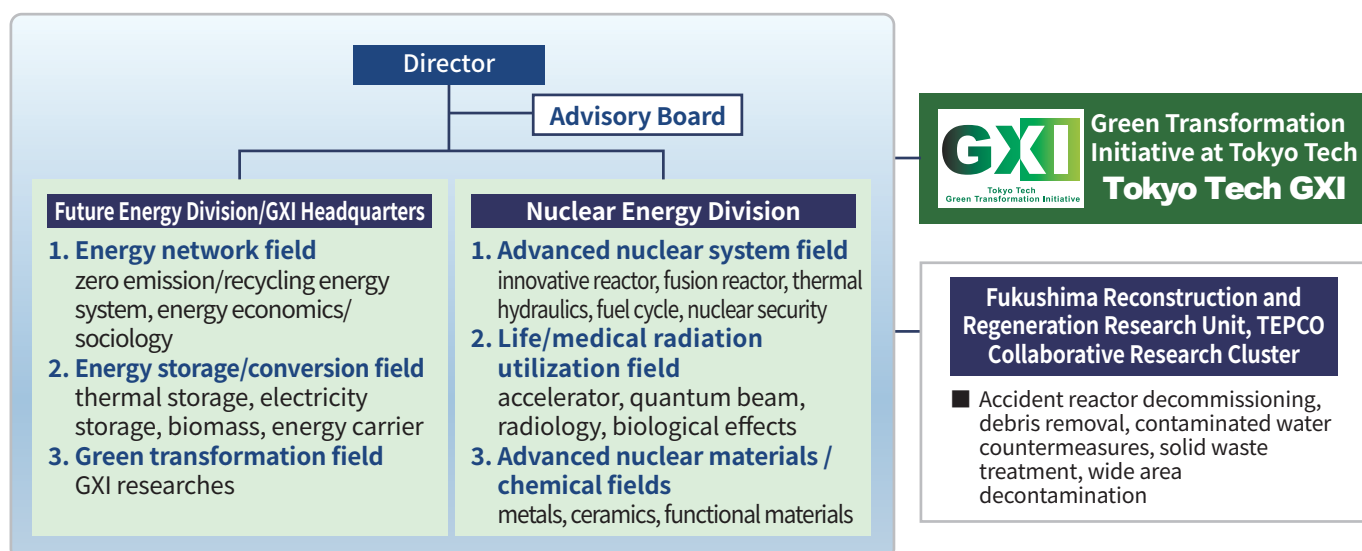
Director

Advisory Board

Future Energy Division/GXI Headquarters

1. Energy network field
zero emission/recycling energy system, energy economics/ sociology

2. Energy storage/conversion field
thermal storage, electricity storage, biomass, energy carrier

3. Green transformation field
GXI researches

Nuclear Energy Division

1. Advanced nuclear system field
innovative reactor, fusion reactor, thermal hydraulics, fuel cycle, nuclear security

2. Life/medical radiation utilization field
accelerator, quantum beam, radiology, biological effects

3. Advanced nuclear materials / chemical fields
metals, ceramics, functional materials

GXI
Tokyo Tech
Green Transformation Initiative

Green Transformation Initiative at Tokyo Tech
Tokyo Tech GXI

Fukushima Reconstruction and Regeneration Research Unit, TEPCO Collaborative Research Cluster

■ Accident reactor decommissioning, debris removal, contaminated water countermeasures, solid waste treatment, wide area decontamination